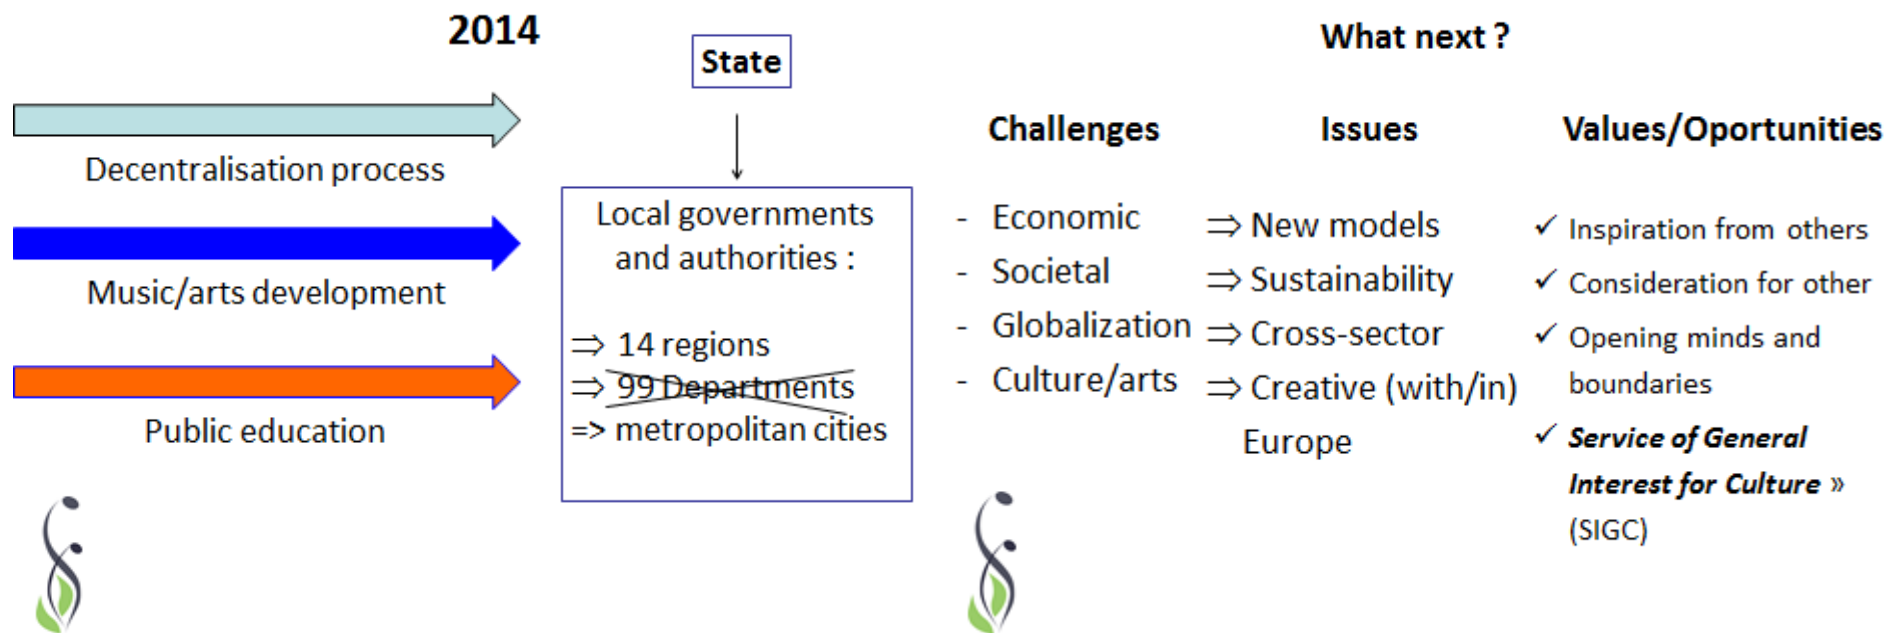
2014

State

Decentralisation process

Music/arts development

Public education

Local governments and authorities :

⇒ 14 regions
⇒ 99 Departments
=> metropolitan cities

What next ?

Challenges

- Economic
- Societal
- Globalization
- Culture/arts

Issues

⇒ New models
⇒ Sustainability
⇒ Cross-sector
⇒ Creative (with/in) Europe

Values/Oportunities

✓ Inspiration from others
✓ Consideration for other
✓ Opening minds and boundaries
✓ *Service of General Interest for Culture* » (SIGC)